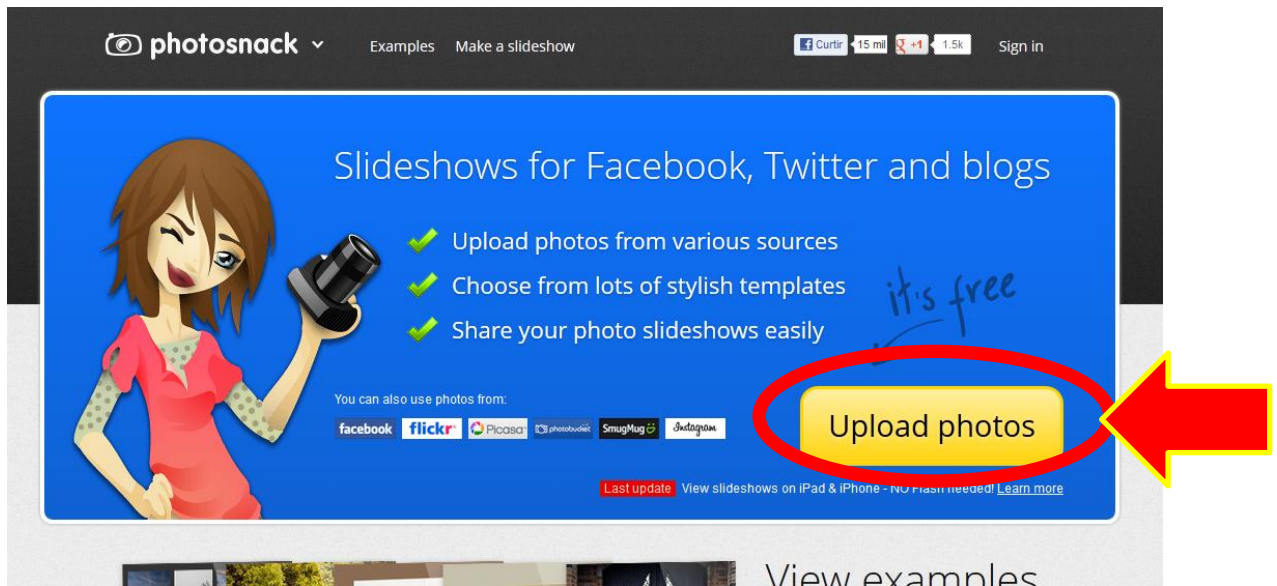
photosnack

Examples Make a slideshow

Curtir 15 mil +1 1.5k Sign in

Slideshows for Facebook, Twitter and blogs

Upload photos from various sources

Choose from lots of stylish templates

Share your photo slideshows easily

it's free

You can also use photos from:

facebook flickr Picasa photobucket SmugMug Instagram

Upload photos

Last update View slideshows on iPad & iPhone - NO Flash needed! Learn more

View examples